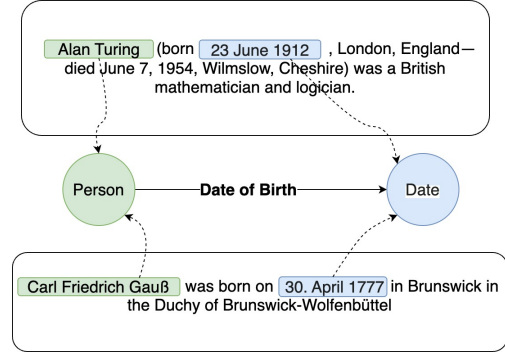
Alan Turing (born 23 June 1912 , London, England—died June 7, 1954, Wilmslow, Cheshire) was a British mathematician and logician.

Person

Date of Birth

Date

Carl Friedrich Gauß was born on 30. April 1777 in Brunswick in the Duchy of Brunswick-Wolfenbüttel